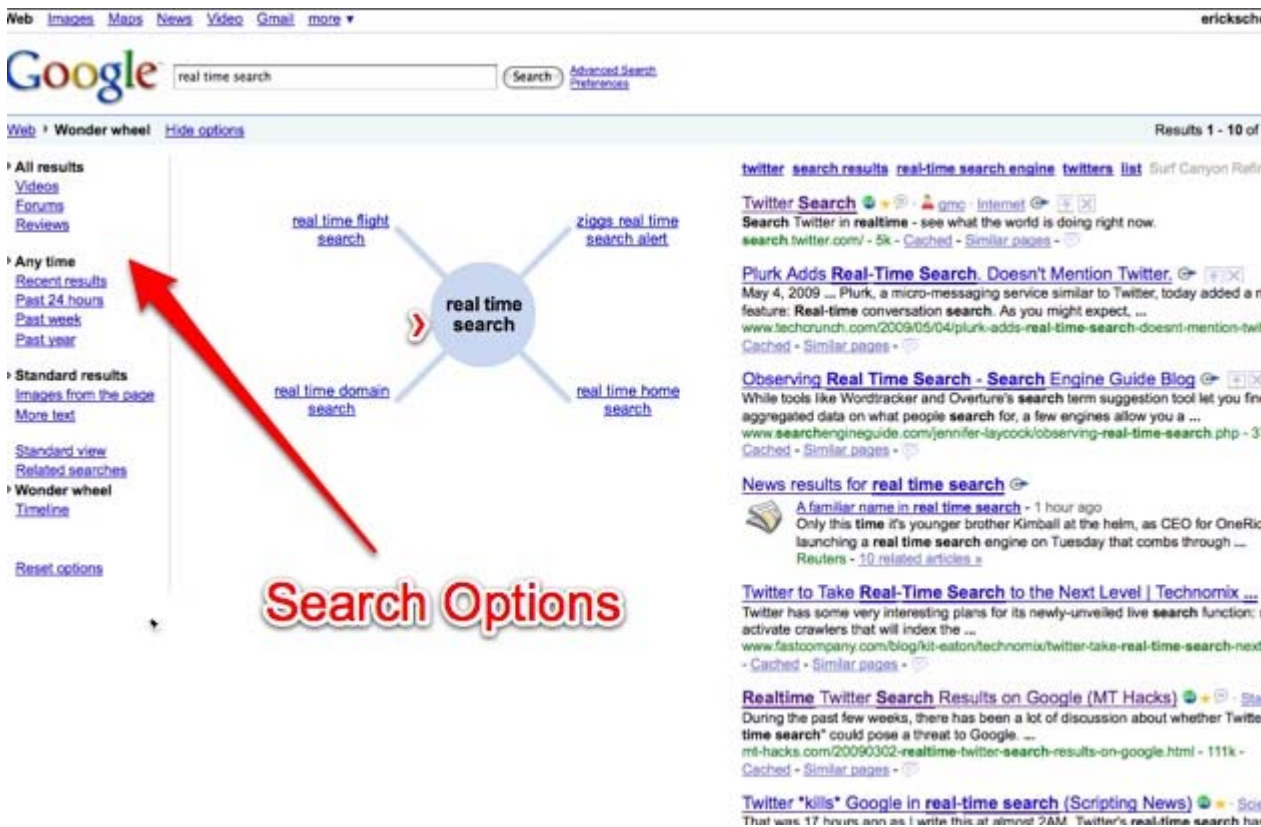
Web Images Maps News Video Gmail more ▾

erickscho

Google

real time search

Search

Advanced Search
Preferences

Web ▸ Wonder wheel Hide options

Results 1 - 10 of

▸ All results
Videos
Forums
Reviews

▸ Any time
Recent results
Past 24 hours
Past week
Past year

▸ Standard results
Images from the page
More text

Standard view
Related searches
▸ Wonder wheel
Timeline

Reset options

real time flight search

ziggs real time search alert

real time search

real time domain search

real time home search

Search Options

twitter search results real-time search engine twitters list Surf Canyon Refi

Twitter Search · gmc · Internet
Search Twitter in realtime - see what the world is doing right now.
search.twitter.com/ - 5k - Cached - Similar pages -

Plurk Adds Real-Time Search, Doesn't Mention Twitter.
May 4, 2009 ... Plurk, a micro-messaging service similar to Twitter, today added a n feature: Real-time conversation search. As you might expect, ...
www.techcrunch.com/2009/05/04/plurk-adds-real-time-search-doesnt-mention-twi
Cached - Similar pages -

Observing Real Time Search - Search Engine Guide Blog
While tools like Wordtracker and Overture's search term suggestion tool let you fin aggregated data on what people search for, a few engines allow you a ...
www.searchengineguide.com/jennifer-laycock/observing-real-time-search.php - 3
Cached - Similar pages -

News results for real time search
A familiar name in real time search - 1 hour ago
Only this time it's younger brother Kimball at the helm, as CEO for OneRi launching a real time search engine on Tuesday that combs through ...
Reuters - 10 related articles »

Twitter to Take Real-Time Search to the Next Level | Technomix ...
Twitter has some very interesting plans for its newly-unveiled live search function; activate crawlers that will index the ...
www.fastcompany.com/blog/kit-eaton/technomix/twitter-take-real-time-search-next
- Cached - Similar pages -

Realtime Twitter Search Results on Google (MT Hacks) · Sta
During the past few weeks, there has been a lot of discussion about whether Twitte time search" could pose a threat to Google. ...
mt-hacks.com/20090302-realtime-twitter-search-results-on-google.html - 111k -
Cached - Similar pages -

Twitter "kills" Google in real-time search (Scripting News) · Sci
That was 17 hours ago as I write this at almost 2AM. Twitter's real-time search ha